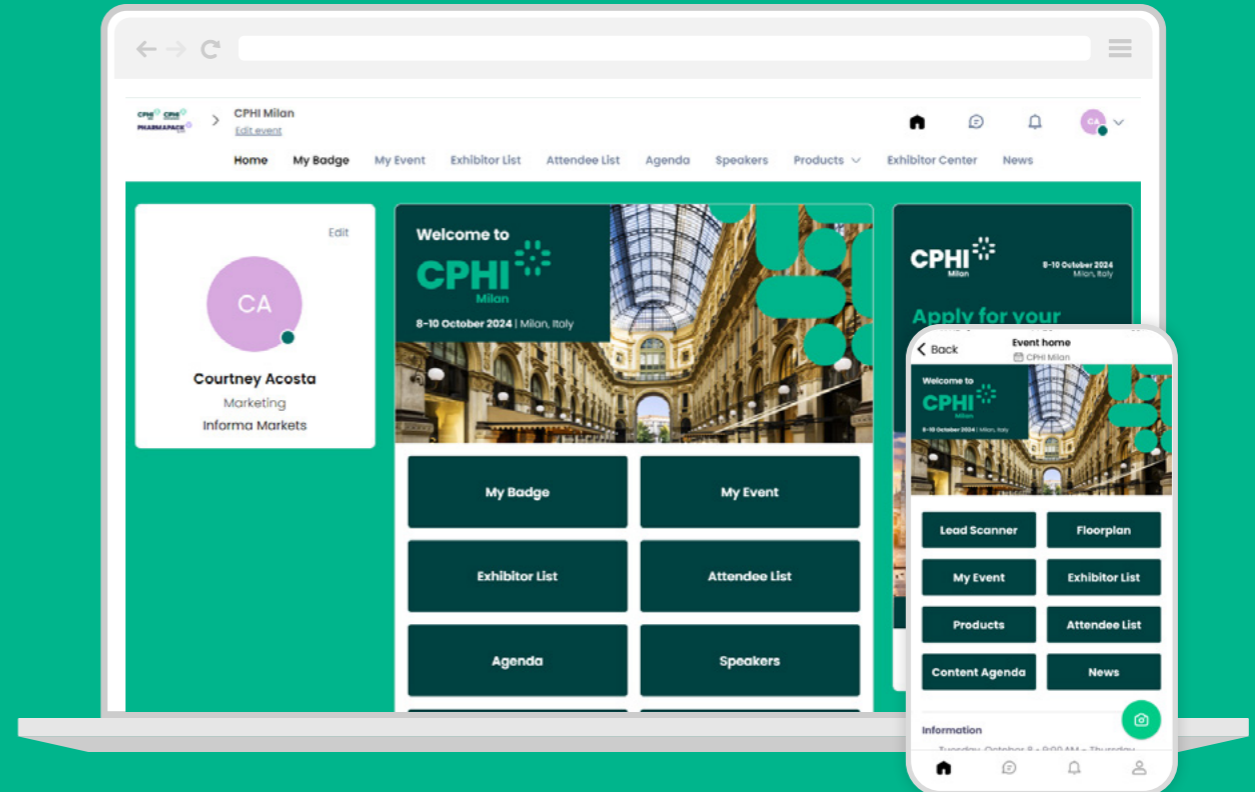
CPHI CPHI PHARMAPACK

CPHI Milan
Edit event

CA

Home My Badge My Event Exhibitor List Attendee List Agenda Speakers Products Exhibitor Center News

Edit

CA

Courtney Acosta
Marketing
Informa Markets

Welcome to
CPHI
Milan
8-10 October 2024 | Milan, Italy

My Badge
My Event
Exhibitor List
Attendee List
Agenda
Speakers

CPHI
Milan
8-10 October 2024
Milan, Italy

Apply for your

Back
Event home
CPHI Milan

Welcome to
CPHI
Milan
8-10 October 2024 | Milan, Italy

Lead Scanner
Floorplan
My Event
Exhibitor List
Products
Attendee List
Content Agenda
News

Information
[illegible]